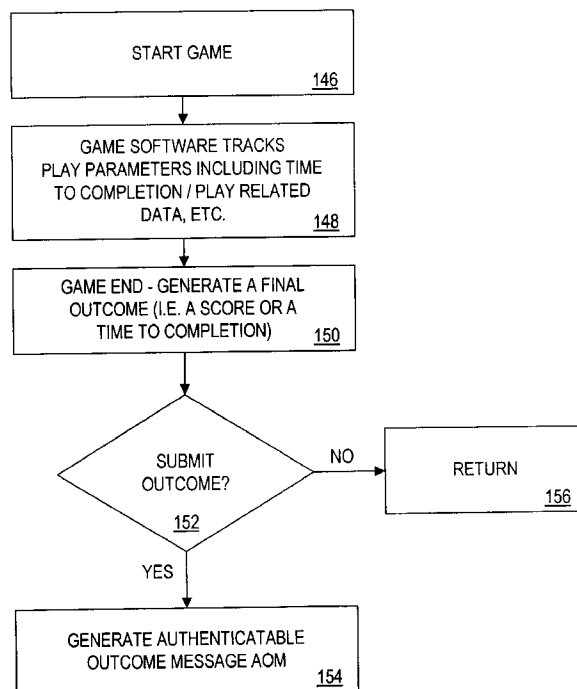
START GAME
146

GAME SOFTWARE TRACKS PLAY PARAMETERS INCLUDING TIME TO COMPLETION / PLAY RELATED DATA, ETC.
148

GAME END - GENERATE A FINAL OUTCOME (I.E. A SCORE OR A TIME TO COMPLETION)
150

SUBMIT OUTCOME?
152

NO

RETURN
156

YES

GENERATE AUTHENTICATABLE OUTCOME MESSAGE AOM
154